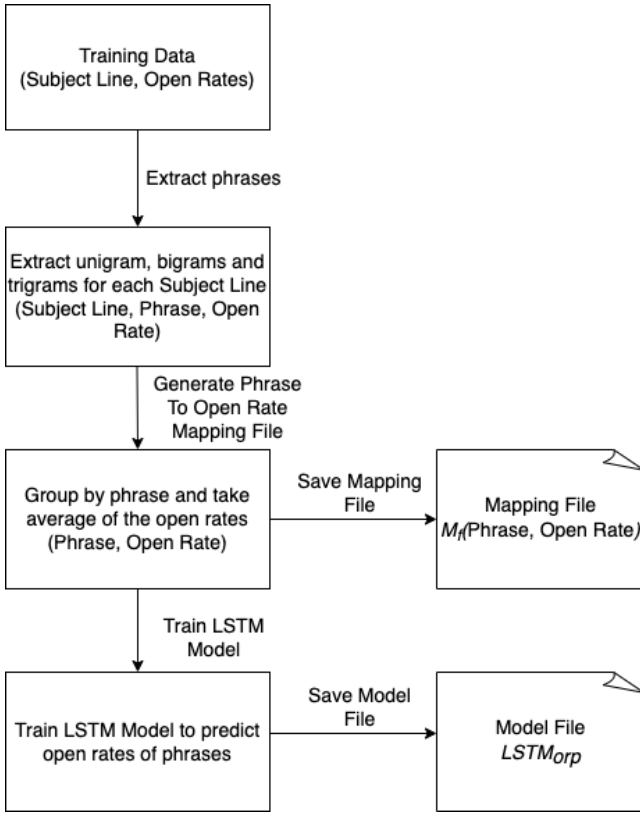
Training Data
(Subject Line, Open Rates)

Extract phrases

Extract unigram, bigrams and trigrams for each Subject Line
(Subject Line, Phrase, Open Rate)

Generate Phrase To Open Rate Mapping File

Group by phrase and take average of the open rates
(Phrase, Open Rate)

Save Mapping File

Mapping File
$M_f$(Phrase, Open Rate)

Train LSTM Model

Train LSTM Model to predict open rates of phrases

Save Model File

Model File
$LSTM_{orp}$